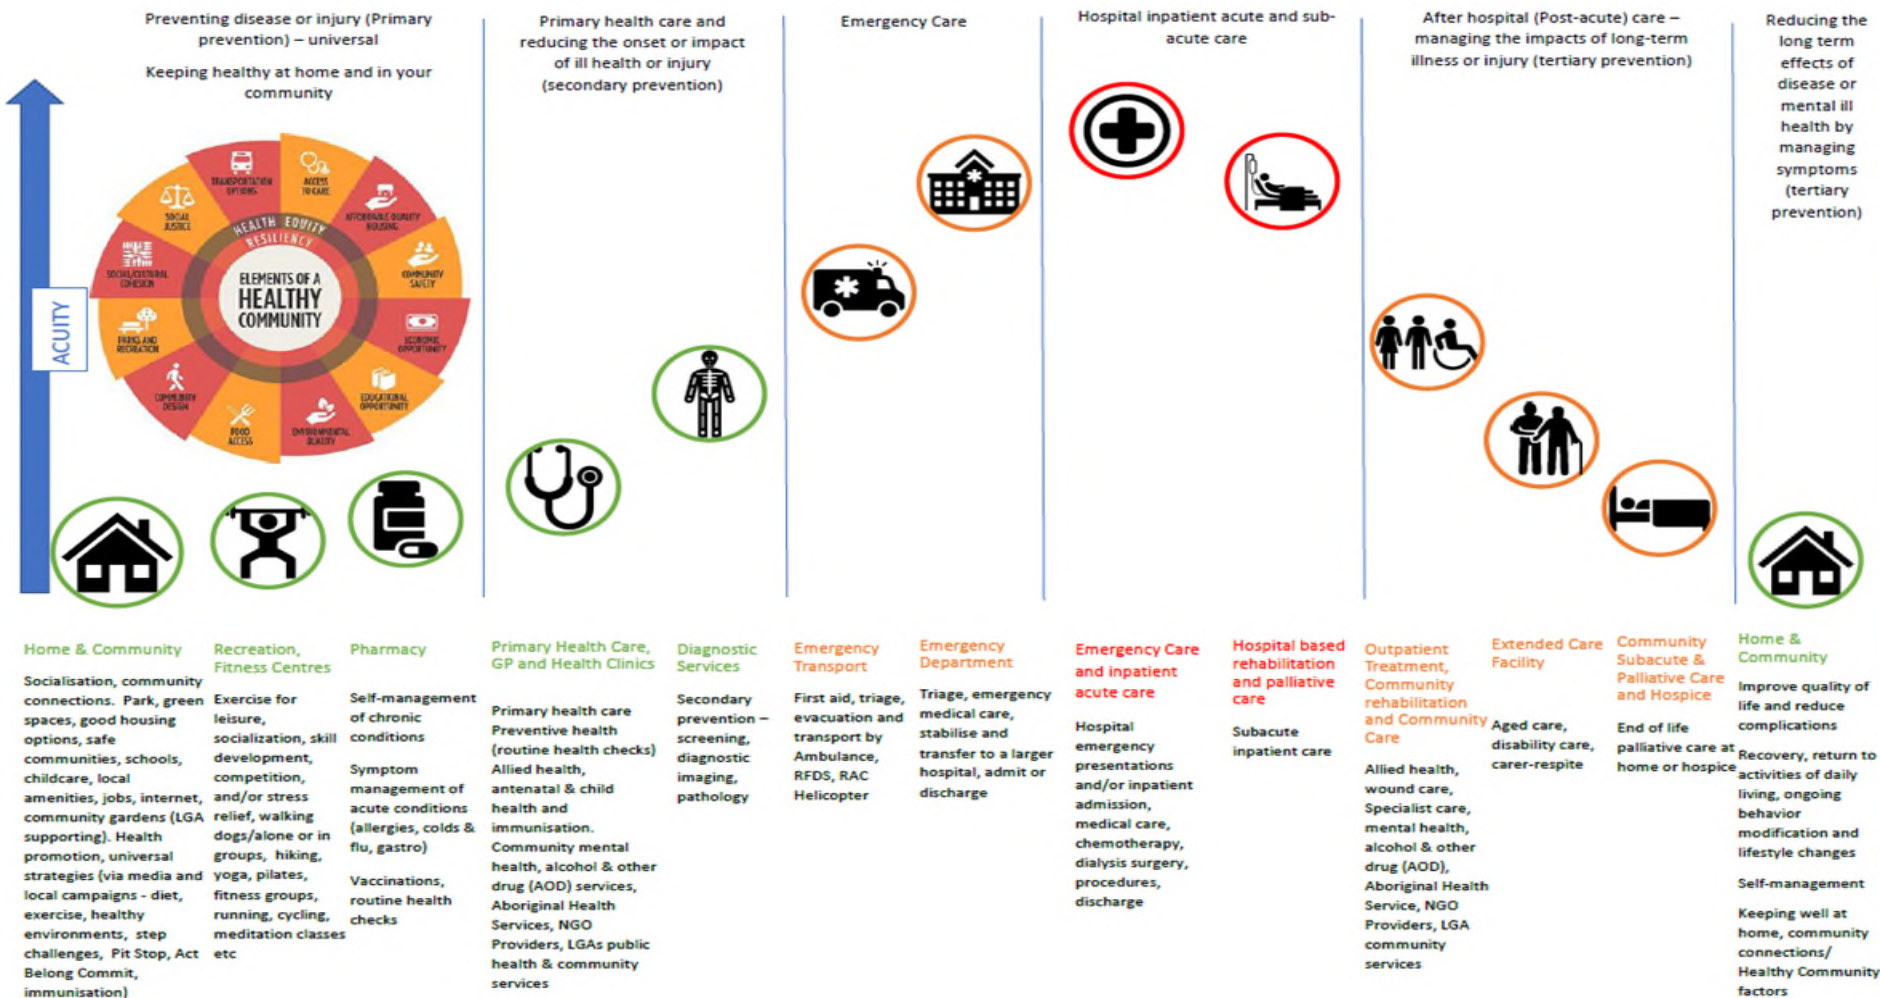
Preventing disease or injury (Primary prevention) – universal

Keeping healthy at home and in your community

Primary health care and reducing the onset or impact of ill health or injury (secondary prevention)

Emergency Care

Hospital inpatient acute and sub-acute care

After hospital (Post-acute) care – managing the impacts of long-term illness or injury (tertiary prevention)

Reducing the long term effects of disease or mental ill health by managing symptoms (tertiary prevention)

ACUITY

TRANSPORTATION OPTIONS
ACCESS TO CARE
AFFORDABLE QUALITY HOUSING
COMMUNITY SAFETY
ECONOMIC OPPORTUNITY
EDUCATIONAL OPPORTUNITY
ENVIRONMENTAL QUALITY
FOOD ACCESS
COMMUNITY DESIGN
PARKS AND RECREATION
SOCIAL/CULTURAL COHESION
SOCIAL JUSTICE
HEALTH EQUITY
RESILIENCY
ELEMENTS OF A HEALTHY COMMUNITY

Home & Community

Socialisation, community connections. Park, green spaces, good housing options, safe communities, schools, childcare, local amenities, jobs, internet, community gardens (LGA supporting). Health promotion, universal strategies (via media and local campaigns - diet, exercise, healthy environments, step challenges, Pit Stop, Act Belong Commit, immunisation)

Recreation, Fitness Centres

Exercise for leisure, socialization, skill development, competition, and/or stress relief, walking dogs/alone or in groups, hiking, yoga, pilates, fitness groups, running, cycling, meditation classes etc

Pharmacy

Self-management of chronic conditions

Symptom management of acute conditions (allergies, colds & flu, gastro)

Vaccinations, routine health checks

Primary Health Care, GP and Health Clinics

Primary health care
Preventive health (routine health checks)
Allied health, antenatal & child health and immunisation.
Community mental health, alcohol & other drug (AOD) services, Aboriginal Health Services, NGO Providers, LGAs public health & community services

Diagnostic Services

Secondary prevention – screening, diagnostic imaging, pathology

Emergency Transport

First aid, triage, evacuation and transport by Ambulance, RFDS, RAC Helicopter

Emergency Department

Triage, emergency medical care, stabilise and transfer to a larger hospital, admit or discharge

Emergency Care and inpatient acute care

Hospital emergency presentations and/or inpatient admission, medical care, chemotherapy, dialysis surgery, procedures, discharge

Hospital based rehabilitation and palliative care

Subacute inpatient care

Outpatient Treatment, Community rehabilitation and Community Care

Allied health, wound care, Specialist care, mental health, alcohol & other drug (AOD), Aboriginal Health Service, NGO Providers, LGA community services

Extended Care Facility

Aged care, disability care, carer-respite

Community Subacute & Palliative Care and Hospice

End of life palliative care at home or hospice

Home & Community

Improve quality of life and reduce complications

Recovery, return to activities of daily living, ongoing behavior modification and lifestyle changes

Self-management

Keeping well at home, community connections/ Healthy Community factors